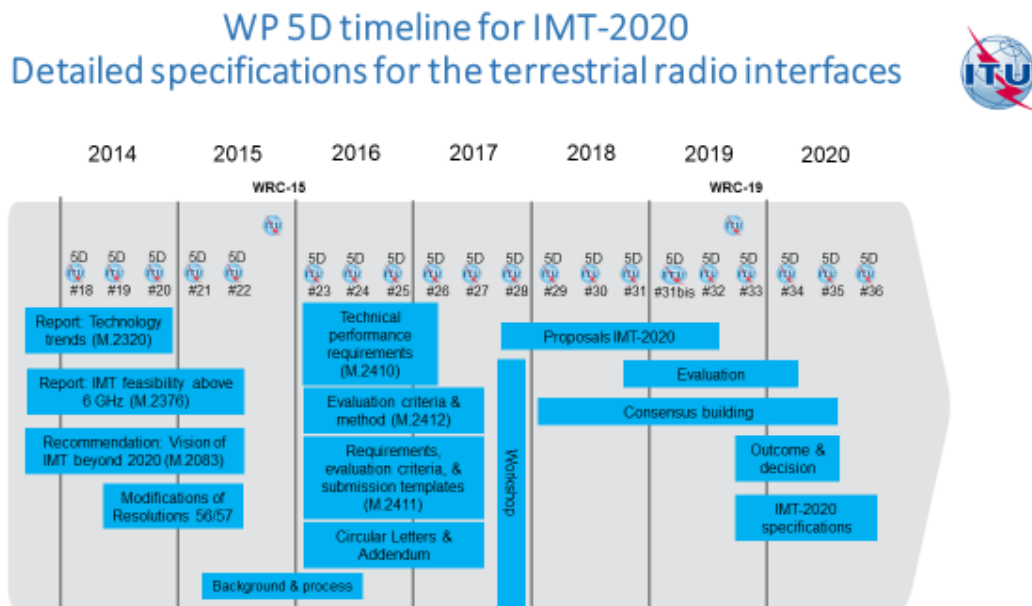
WP 5D timeline for IMT-2020
Detailed specifications for the terrestrial radio interfaces

ITU

2014 2015 2016 2017 2018 2019 2020

WRC-15

WRC-19

5D #18 5D #19 5D #20 5D #21 5D #22 5D #23 5D #24 5D #25 5D #26 5D #27 5D #28 5D #29 5D #30 5D #31 5D #31bis 5D #32 5D #33 5D #34 5D #35 5D #36

Report: Technology trends (M.2320)

Report: IMT feasibility above 6 GHz (M.2376)

Recommendation: Vision of IMT beyond 2020 (M.2083)

Modifications of Resolutions 56/57

Technical performance requirements (M.2410)

Evaluation criteria & method (M.2412)

Requirements, evaluation criteria, & submission templates (M.2411)

Circular Letters & Addendum

Background & process

Workshop

Proposals IMT-2020

Evaluation

Consensus building

Outcome & decision

IMT-2020 specifications